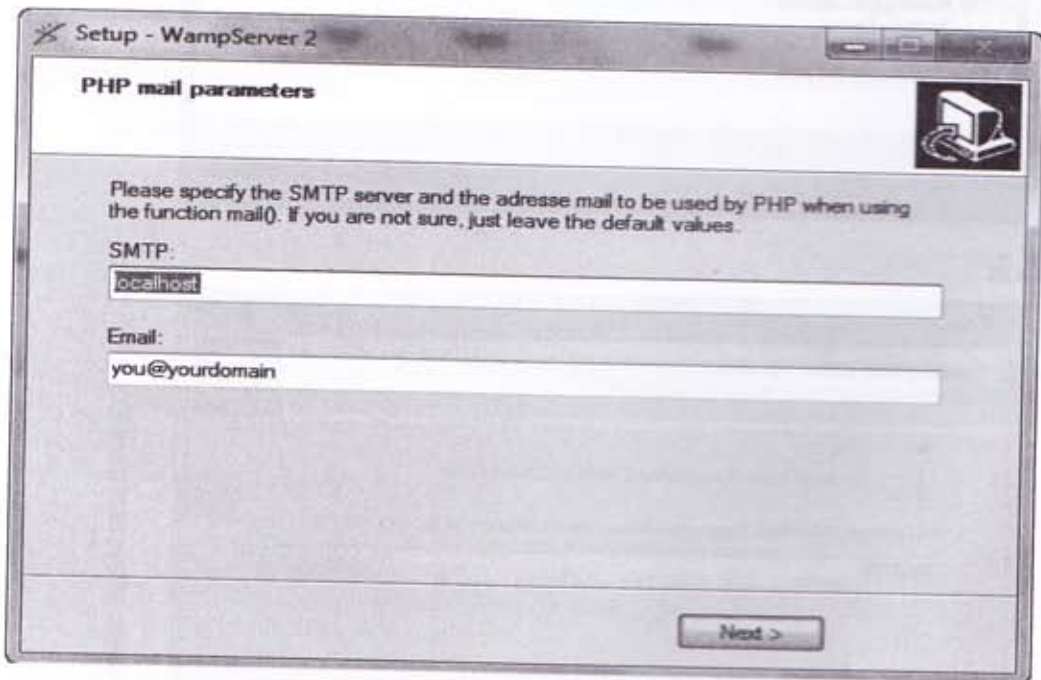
Setup - WampServer 2

PHP mail parameters

Please specify the SMTP server and the adresse mail to be used by PHP when using the function mail(). If you are not sure, just leave the default values.

SMTP:

localhost

Email:

you@yourdomain

Next >